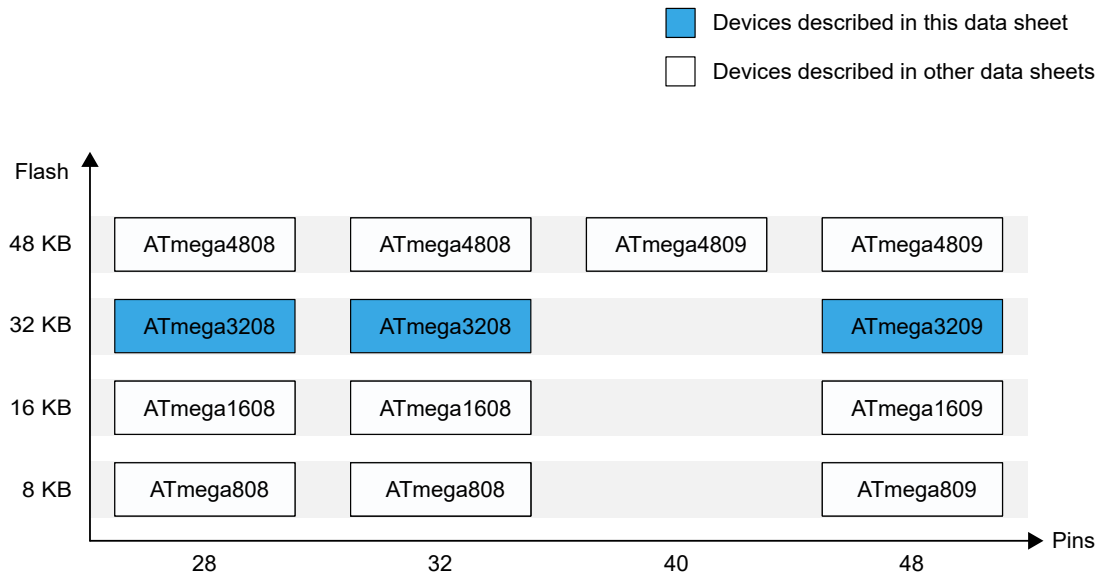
Devices described in this data sheet

Devices described in other data sheets

Flash

48 KB ATmega4808 ATmega4808 ATmega4809 ATmega4809

32 KB ATmega3208 ATmega3208 ATmega3209

16 KB ATmega1608 ATmega1608 ATmega1609

8 KB ATmega808 ATmega808 ATmega809

28 32 40 48

Pins